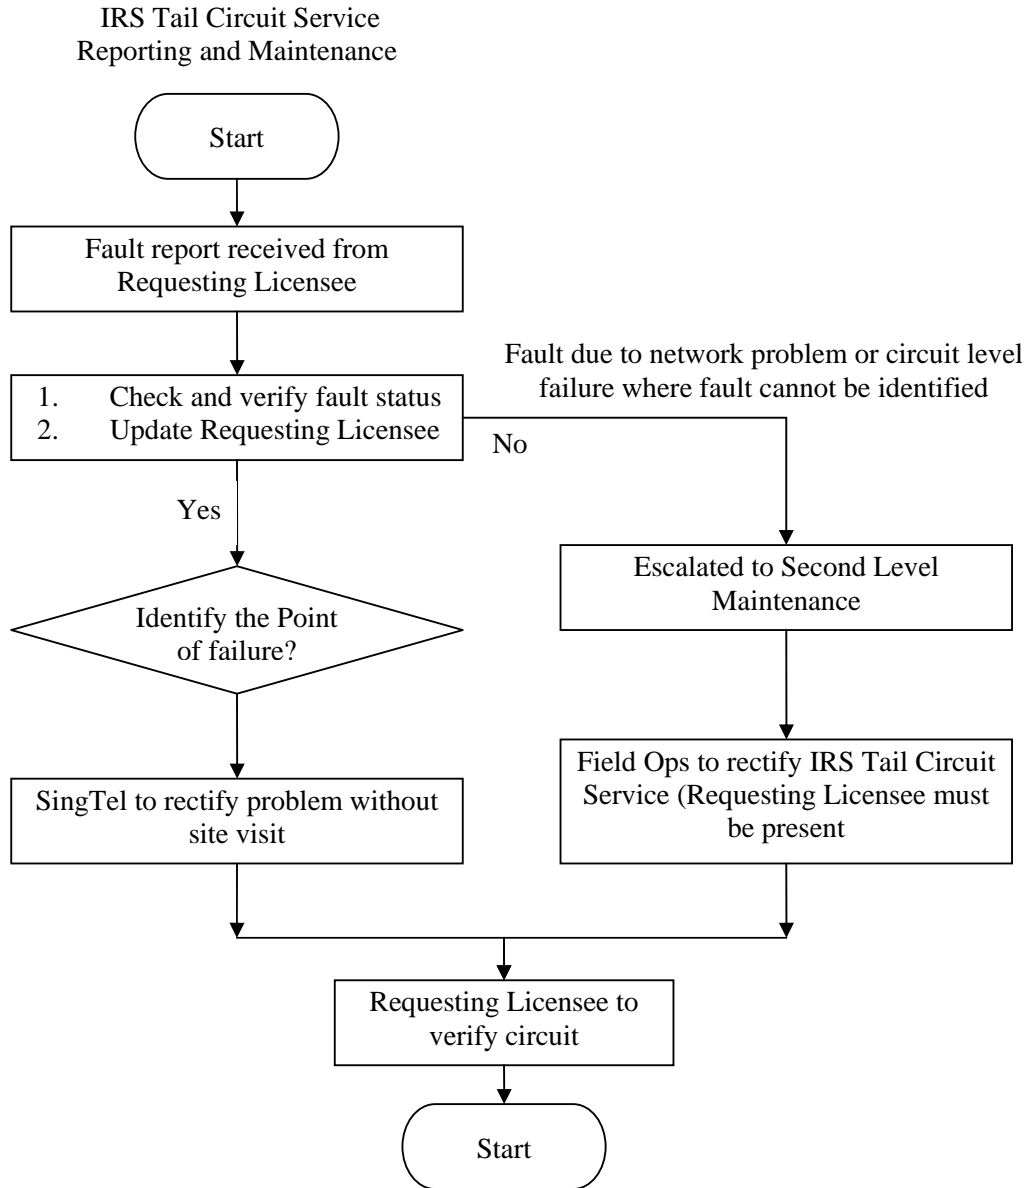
IRS Tail Circuit Service
Reporting and Maintenance

Start

Fault report received from Requesting Licensee

1. Check and verify fault status
2. Update Requesting Licensee

Fault due to network problem or circuit level failure where fault cannot be identified

No

Yes

Identify the Point of failure?

Escalated to Second Level Maintenance

Field Ops to rectify IRS Tail Circuit Service (Requesting Licensee must be present

SingTel to rectify problem without site visit

Requesting Licensee to verify circuit

Start